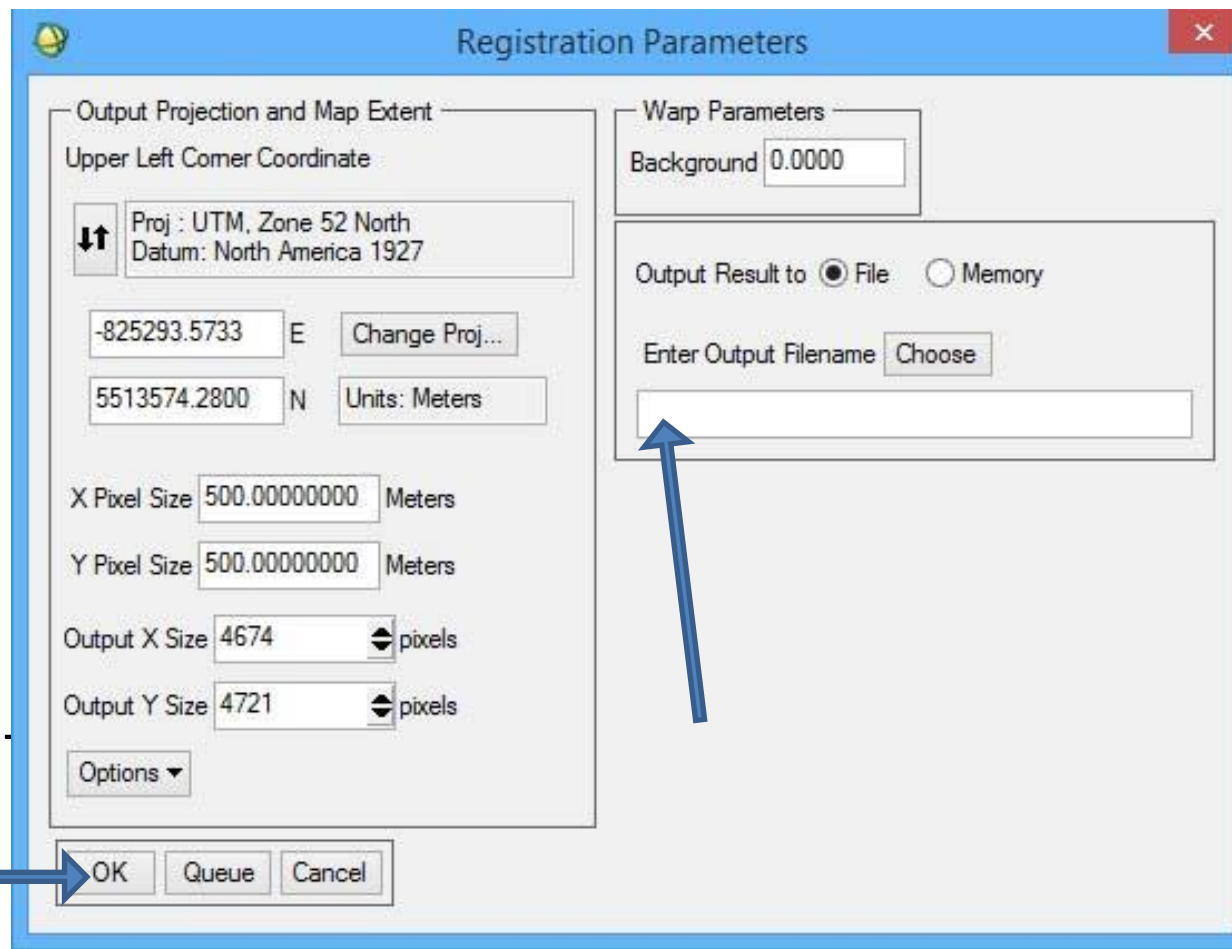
Registration Parameters

Output Projection and Map Extent

Upper Left Corner Coordinate

Proj : UTM, Zone 52 North
Datum: North America 1927

-825293.5733 E Change Proj...

5513574.2800 N Units: Meters

X Pixel Size 500.00000000 Meters

Y Pixel Size 500.00000000 Meters

Output X Size 4674 pixels

Output Y Size 4721 pixels

Options

Warp Parameters

Background 0.0000

Output Result to File Memory

Enter Output Filename Choose

OK Queue Cancel